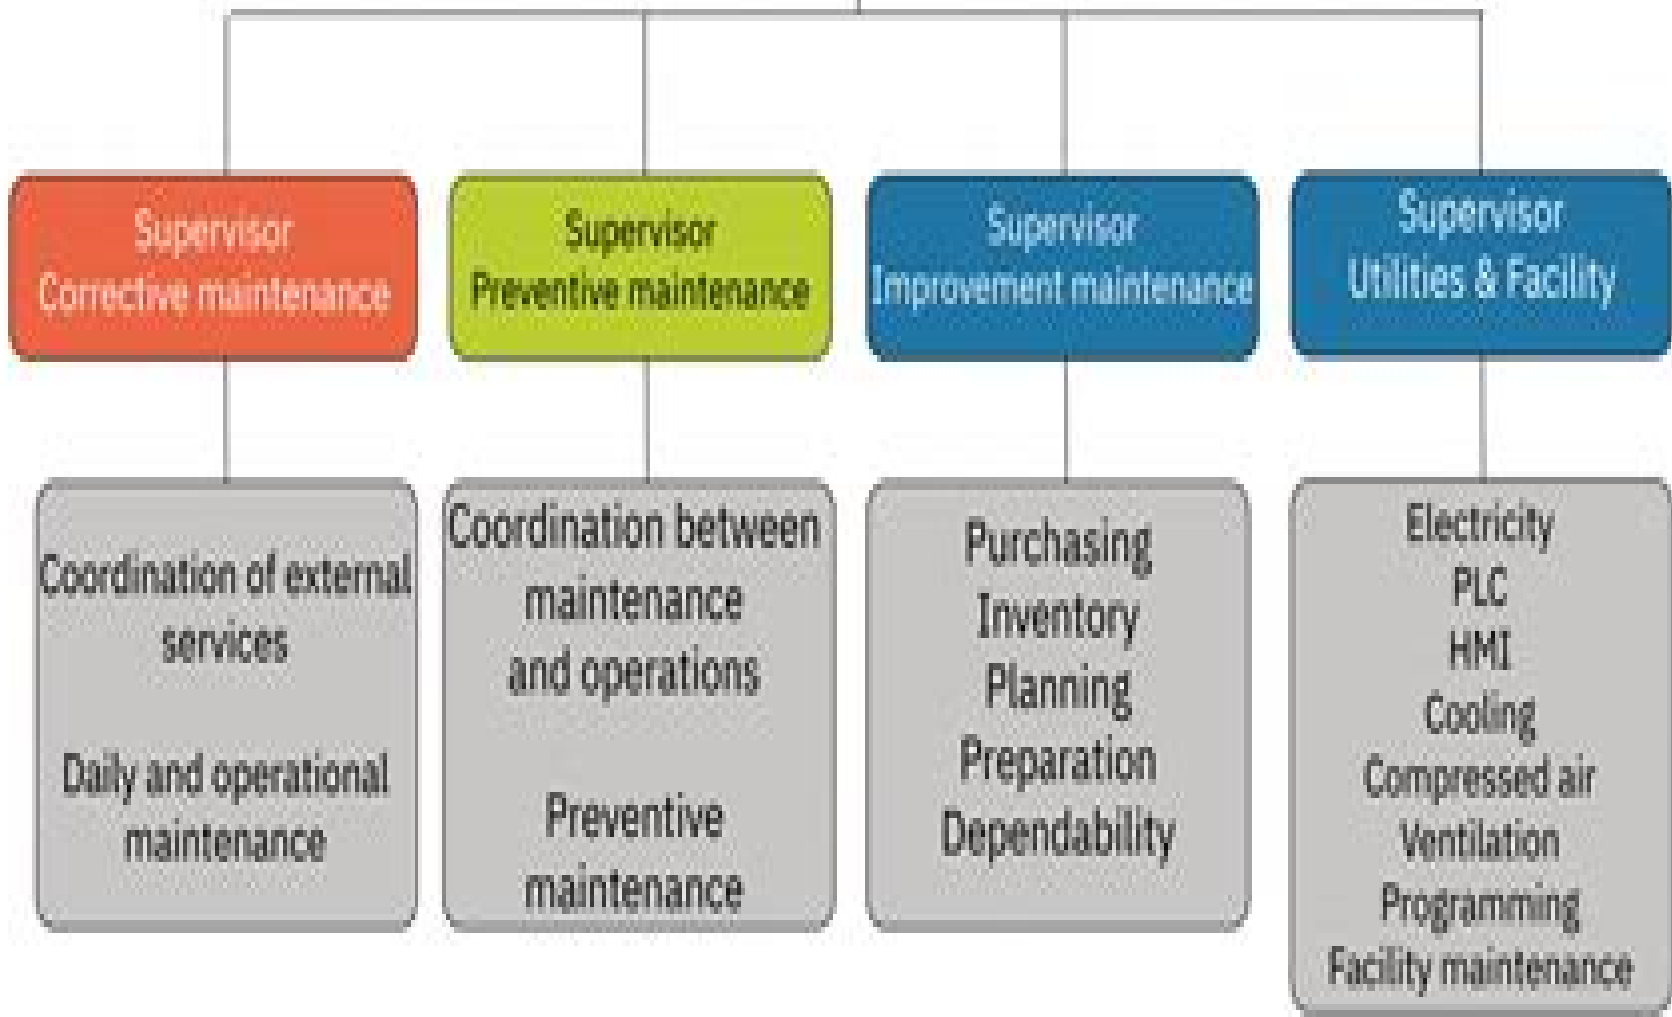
Supervisor
Corrective maintenance

Supervisor
Preventive maintenance

Supervisor
Improvement maintenance

Supervisor
Utilities & Facility

Coordination of external services

Daily and operational maintenance

Coordination between maintenance and operations

Preventive maintenance

Purchasing
Inventory
Planning
Preparation
Dependability

Electricity
PLC
HMI
Cooling
Compressed air
Ventilation
Programming
Facility maintenance